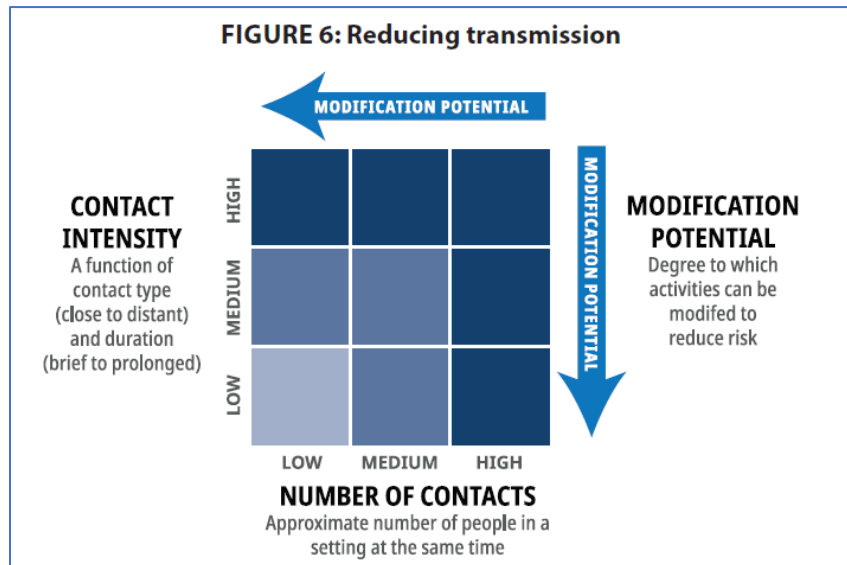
FIGURE 6: Reducing transmission

MODIFICATION POTENTIAL

CONTACT INTENSITY
A function of contact type (close to distant) and duration (brief to prolonged)

HIGH
MEDIUM
LOW

MODIFICATION POTENTIAL

MODIFICATION POTENTIAL
Degree to which activities can be modifed to reduce risk

LOW MEDIUM HIGH

NUMBER OF CONTACTS
Approximate number of people in a setting at the same time